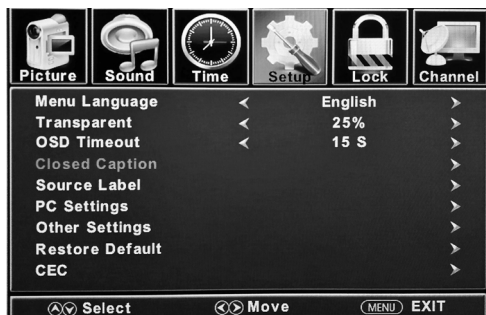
Picture Sound Time Setup Lock Channel

| | | | |
|---|---|---|---|
| Menu Language | < | English | > |
| Transparent | < | 25% | > |
| OSD Timeout | < | 15 S | > |
| Closed Caption | | | > |
| Source Label | | | > |
| PC Settings | | | > |
| Other Settings | | | > |
| Restore Default | | | > |
| CEC | | | > |

Select Move MENU EXIT